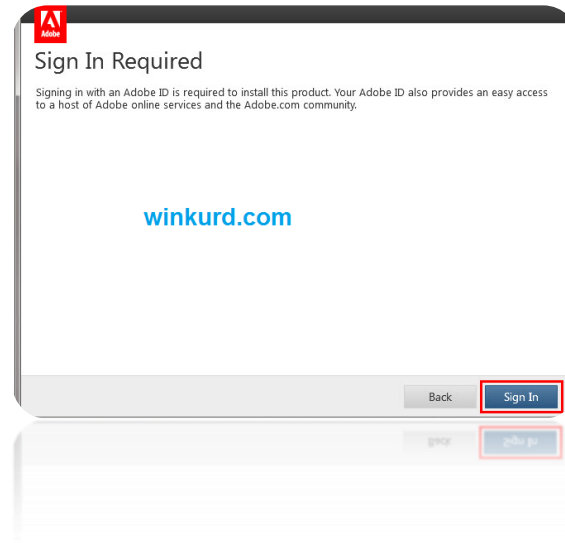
Adobe

Sign In Required

Signing in with an Adobe ID is required to install this product. Your Adobe ID also provides an easy access to a host of Adobe online services and the Adobe.com community.

winkurd.com

Back

Sign In